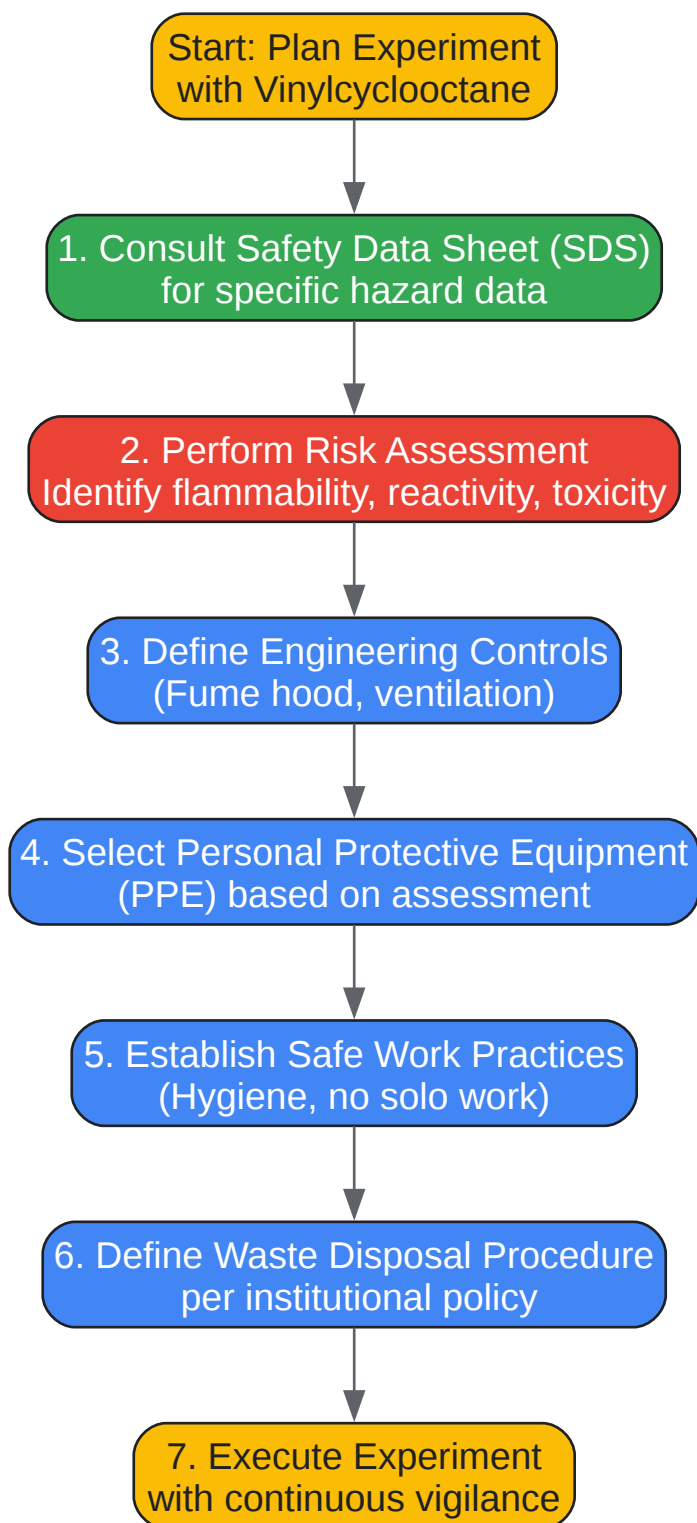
Start: Plan Experiment with Vinylcyclooctane

1. Consult Safety Data Sheet (SDS) for specific hazard data

2. Perform Risk Assessment
Identify flammability, reactivity, toxicity

3. Define Engineering Controls (Fume hood, ventilation)

4. Select Personal Protective Equipment (PPE) based on assessment

5. Establish Safe Work Practices (Hygiene, no solo work)

6. Define Waste Disposal Procedure per institutional policy

7. Execute Experiment with continuous vigilance